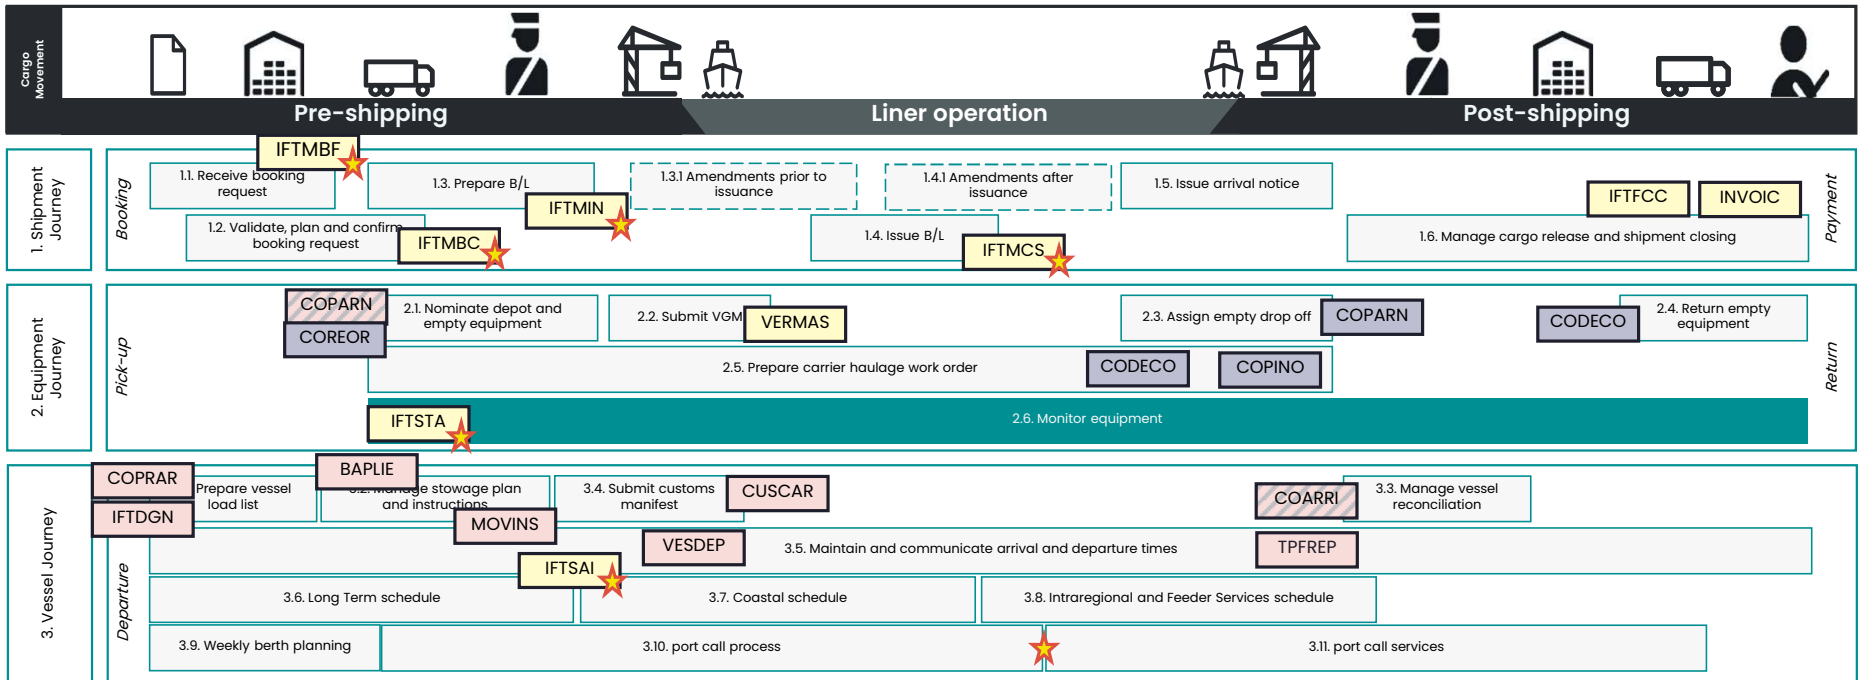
Cargo Movement

Pre-shipping

Liner operation

Post-shipping

1. Shipment Journey

Booking

IFTMBF

1.1. Receive booking request

1.3. Prepare B/L

IFTMIN

1.3.1 Amendments prior to issuance

1.4.1 Amendments after issuance

1.5. Issue arrival notice

1.2. Validate, plan and confirm booking request

IFTMBC

1.4. Issue B/L

IFTMCS

IFTFCC

INVOIC

1.6. Manage cargo release and shipment closing

Payment

2. Equipment Journey

Pick-up

COPARN

COREOR

2.1. Nominate depot and empty equipment

2.2. Submit VGM

VERMAS

2.3. Assign empty drop off

COPARN

CODECO

2.4. Return empty equipment

2.5. Prepare carrier haulage work order

CODECO

COPINO

IFTSTA

2.6. Monitor equipment

Return

3. Vessel Journey

Departure

COPRAR

IFTDGN

Prepare vessel load list

BAPLIE

3.2. Manage stowage plan and instructions

MOVINS

3.4. Submit customs manifest

CUSCAR

COARRI

3.3. Manage vessel reconciliation

VESDEP

3.5. Maintain and communicate arrival and departure times

TPFREP

IFTSAI

3.6. Long Term schedule

3.7. Coastal schedule

3.8. Intraregional and Feeder Services schedule

3.9. Weekly berth planning

3.10. port call process

3.11. port call services